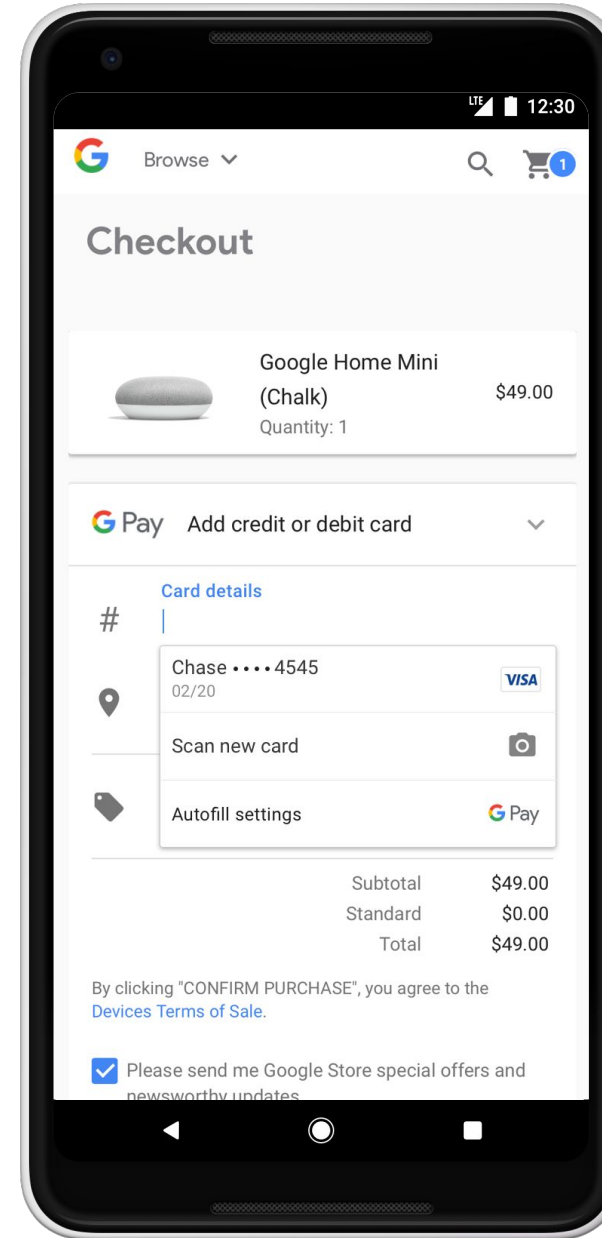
LTE 12:30

G Browse

1

Checkout

Google Home Mini (Chalk)
Quantity: 1
$49.00

G Pay Add credit or debit card

Card details
#

Chase •••• 4545
02/20
VISA

Scan new card

Autofill settings
G Pay

Subtotal $49.00
Standard $0.00
Total $49.00

By clicking "CONFIRM PURCHASE", you agree to the Devices Terms of Sale.

Please send me Google Store special offers and newsworthy updates